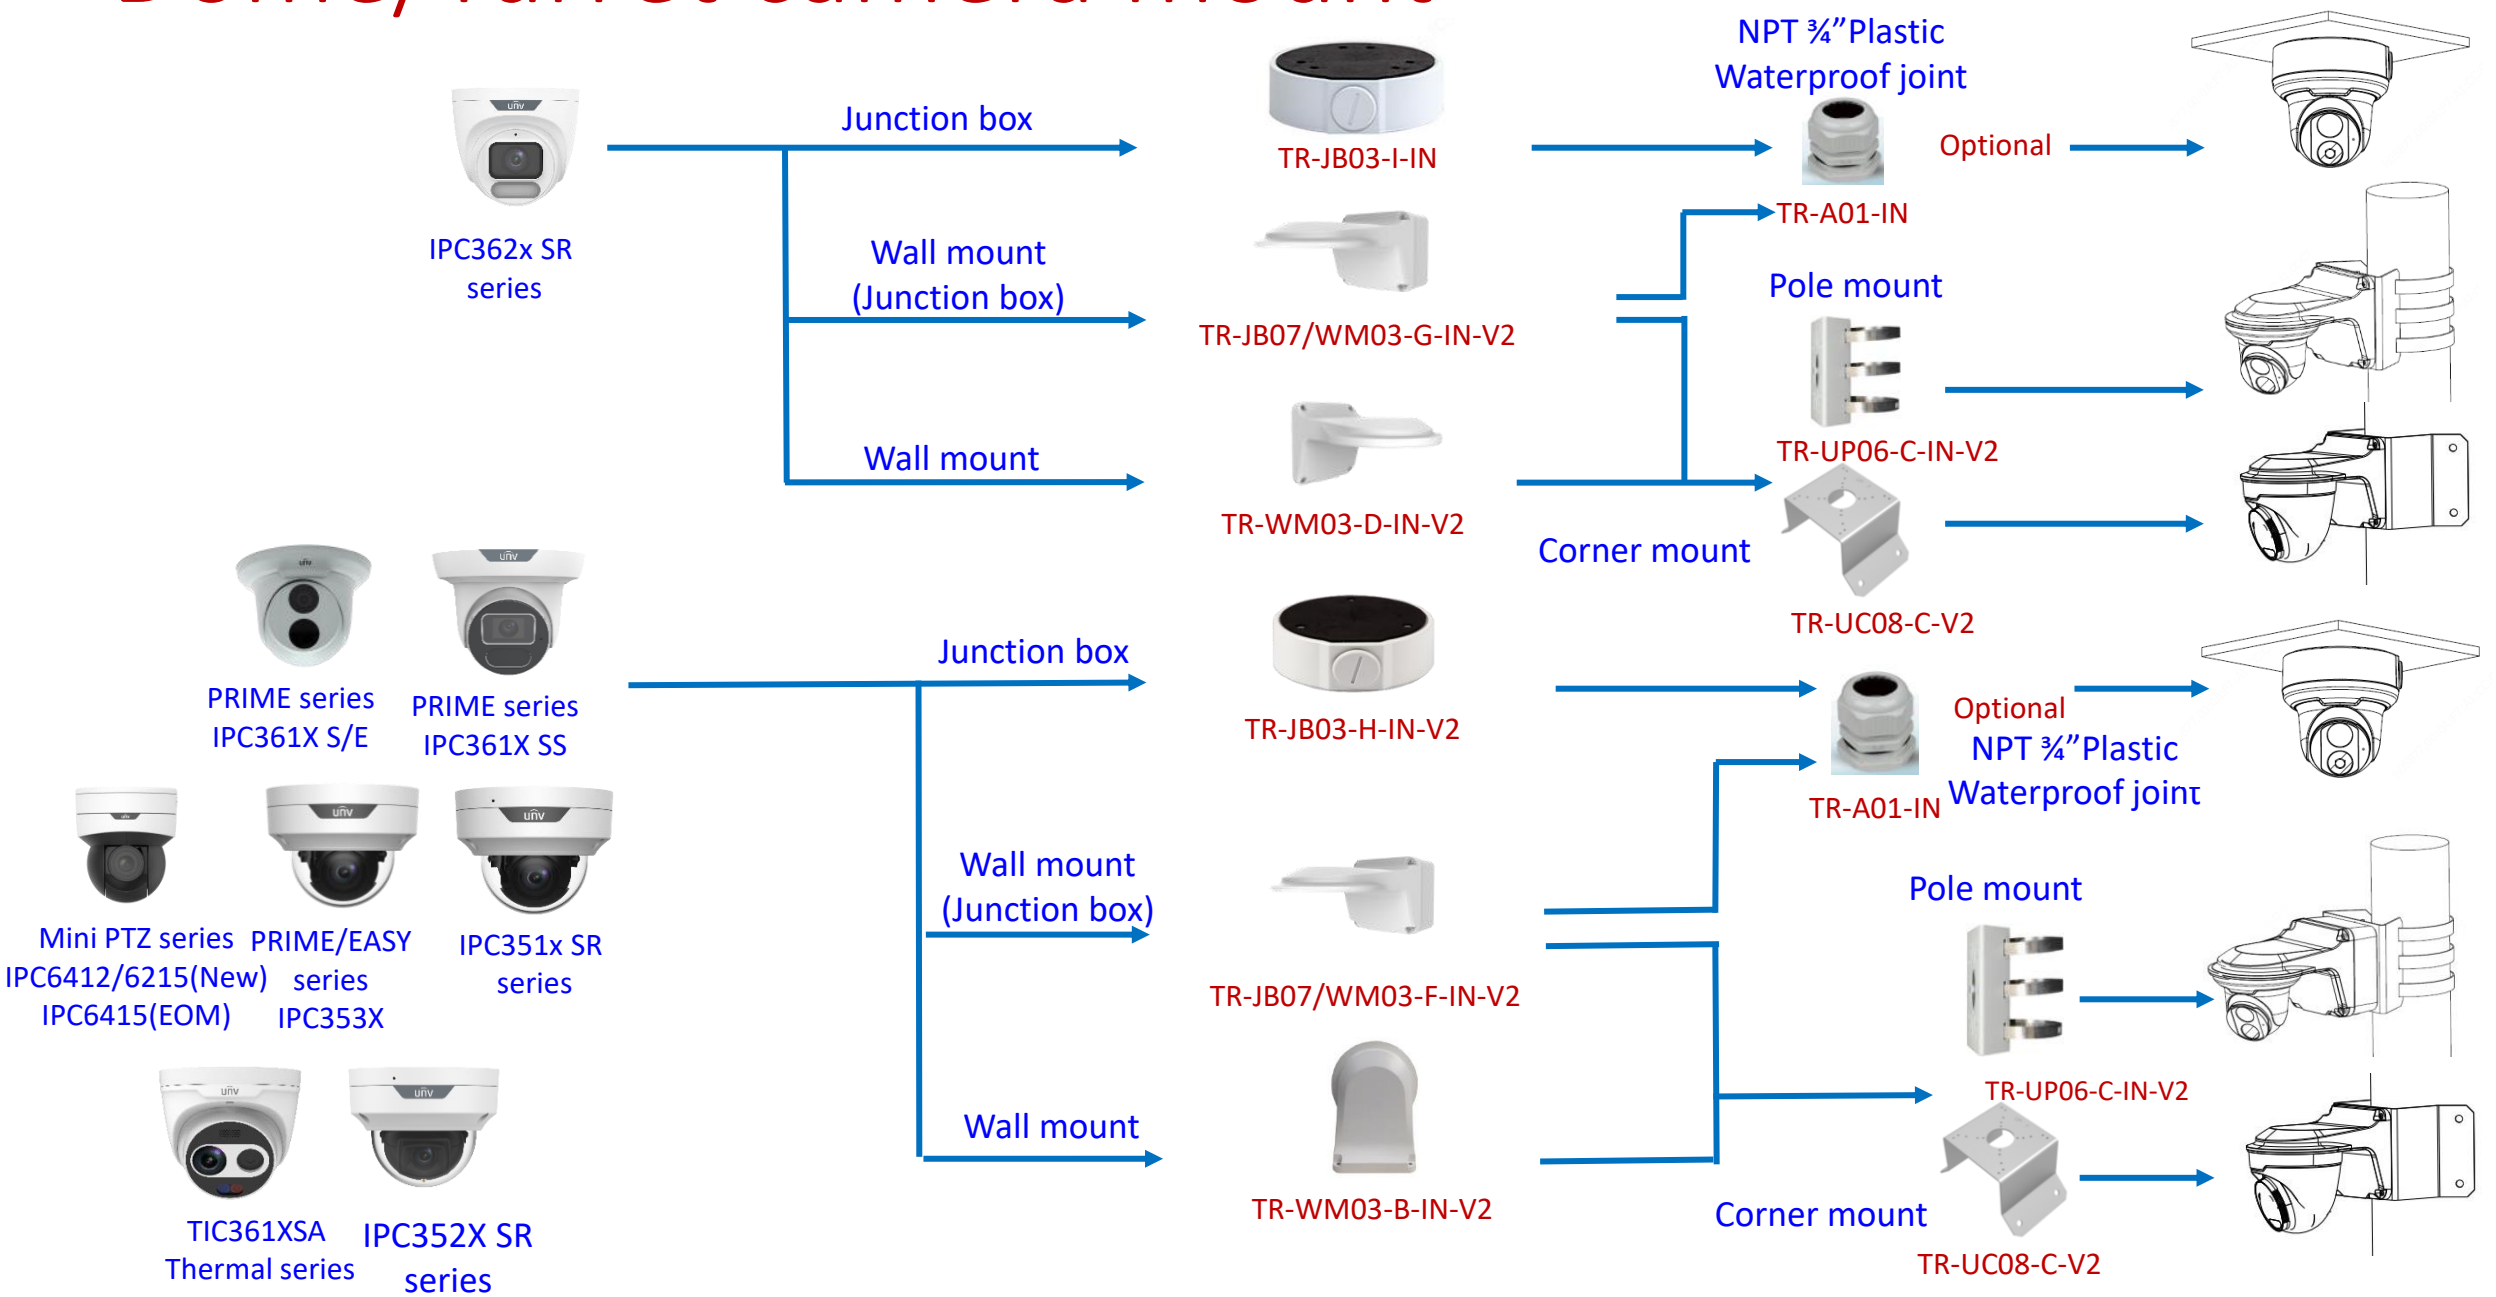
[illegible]

IPC362x SR series

Junction box

TR-JB03-I-IN

NPT ¾"Plastic Waterproof joint

Optional

TR-A01-IN

Wall mount (Junction box)

TR-JB07/WM03-G-IN-V2

Pole mount

TR-UP06-C-IN-V2

Wall mount

TR-WM03-D-IN-V2

Corner mount

TR-UC08-C-V2

PRIME series IPC361X S/E

PRIME series IPC361X SS

Junction box

TR-JB03-H-IN-V2

Optional

NPT ¾"Plastic Waterproof joint

TR-A01-IN

Mini PTZ series IPC6412/6215(New) IPC6415(EOM)

PRIME/EASY series IPC353X

IPC351x SR series

Wall mount (Junction box)

TR-JB07/WM03-F-IN-V2

Pole mount

TR-UP06-C-IN-V2

Wall mount

TR-WM03-B-IN-V2

Corner mount

TR-UC08-C-V2

TIC361XSA Thermal series

IPC352X SR series